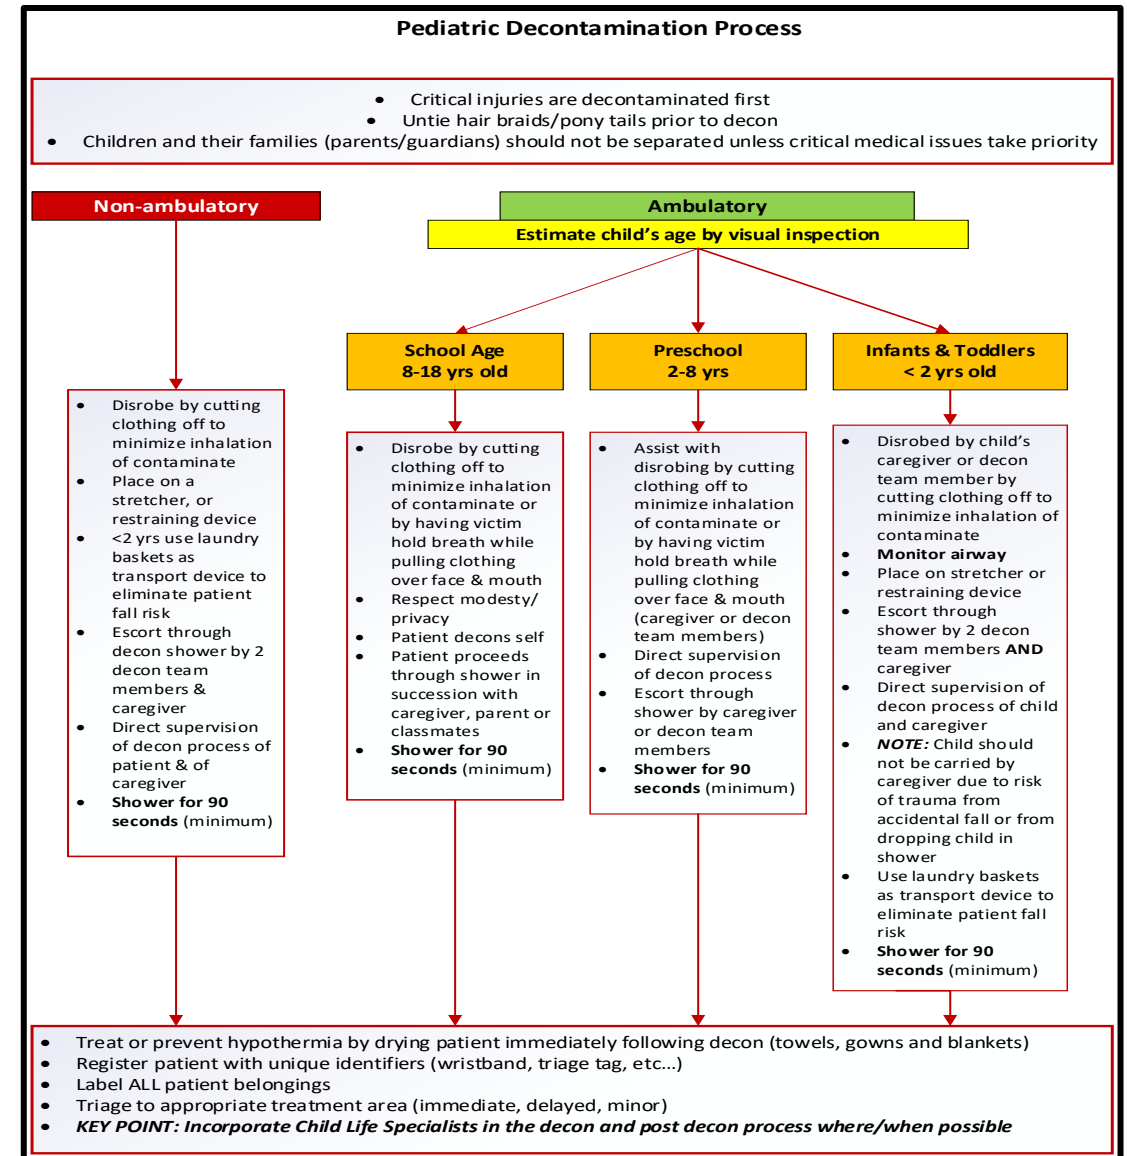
Pediatric Decontamination Process

- Critical injuries are decontaminated first
- Untie hair braids/pony tails prior to decon
- Children and their families (parents/guardians) should not be separated unless critical medical issues take priority

Non-ambulatory

- Disrobe by cutting clothing off to minimize inhalation of contaminate
- Place on a stretcher, or restraining device
- <2 yrs use laundry baskets as transport device to eliminate patient fall risk
- Escort through decon shower by 2 decon team members & caregiver
- Direct supervision of decon process of patient & of caregiver
- **Shower for 90 seconds** (minimum)

Ambulatory

Estimate child's age by visual inspection

School Age
8-18 yrs old

- Disrobe by cutting clothing off to minimize inhalation of contaminate or by having victim hold breath while pulling clothing over face & mouth
- Respect modesty/ privacy
- Patient decons self
- Patient proceeds through shower in succession with caregiver, parent or classmates
- **Shower for 90 seconds** (minimum)

Preschool
2-8 yrs

- Assist with disrobing by cutting clothing off to minimize inhalation of contaminate or by having victim hold breath while pulling clothing over face & mouth (caregiver or decon team members)
- Direct supervision of decon process
- Escort through shower by caregiver or decon team members
- **Shower for 90 seconds** (minimum)

Infants & Toddlers
< 2 yrs old

- Disrobed by child's caregiver or decon team member by cutting clothing off to minimize inhalation of contaminate
- **Monitor airway**
- Place on stretcher or restraining device
- Escort through shower by 2 decon team members **AND** caregiver
- Direct supervision of decon process of child and caregiver
- ***NOTE:*** Child should not be carried by caregiver due to risk of trauma from accidental fall or from dropping child in shower
- Use laundry baskets as transport device to eliminate patient fall risk
- **Shower for 90 seconds** (minimum)

- Treat or prevent hypothermia by drying patient immediately following decon (towels, gowns and blankets)
- Register patient with unique identifiers (wristband, triage tag, etc...)
- Label ALL patient belongings
- Triage to appropriate treatment area (immediate, delayed, minor)
- ***KEY POINT: Incorporate Child Life Specialists in the decon and post decon process where/when possible***